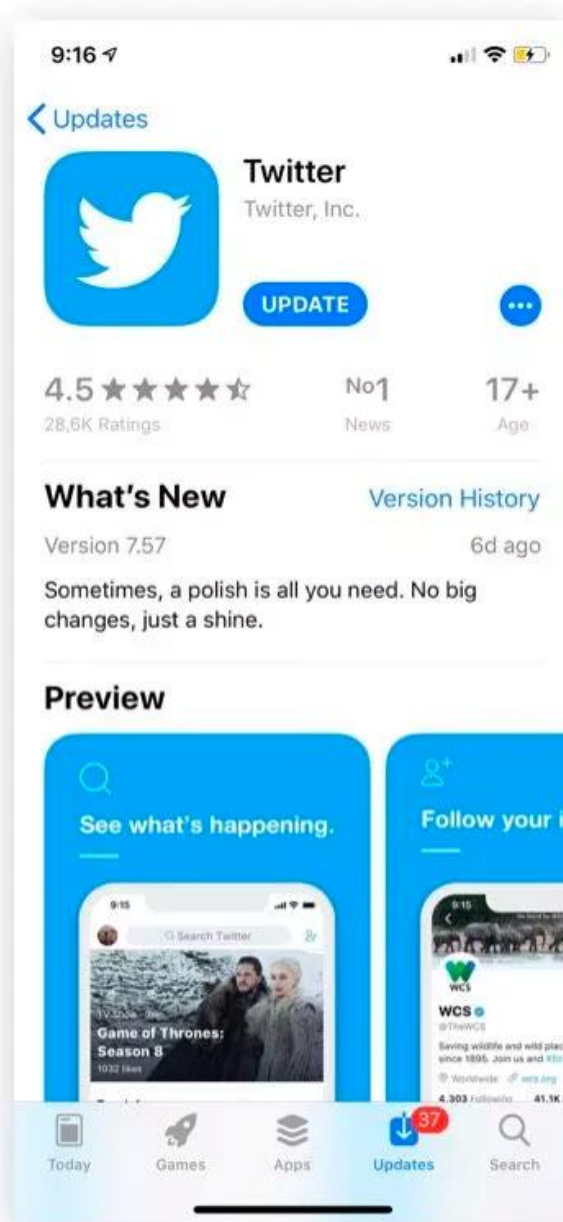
9:16

Updates

Twitter
Twitter, Inc.

UPDATE

4.5 ★★★★☆
28,6K Ratings

No1
News

17+
Age

What's New
Version History

Version 7.57
6d ago

Sometimes, a polish is all you need. No big changes, just a shine.

Preview

See what's happening.

9:15
Search Twitter

TV Show
Game of Thrones: Season 8
1032 likes

Follow your i

9:15
WCS
WCS
@TheWCS
Saving wildlife and wild plac since 1895. Join us and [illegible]
Worldwide wcs.org
4,303 Following 41.1K

Today
Games
Apps
37
Updates
Search